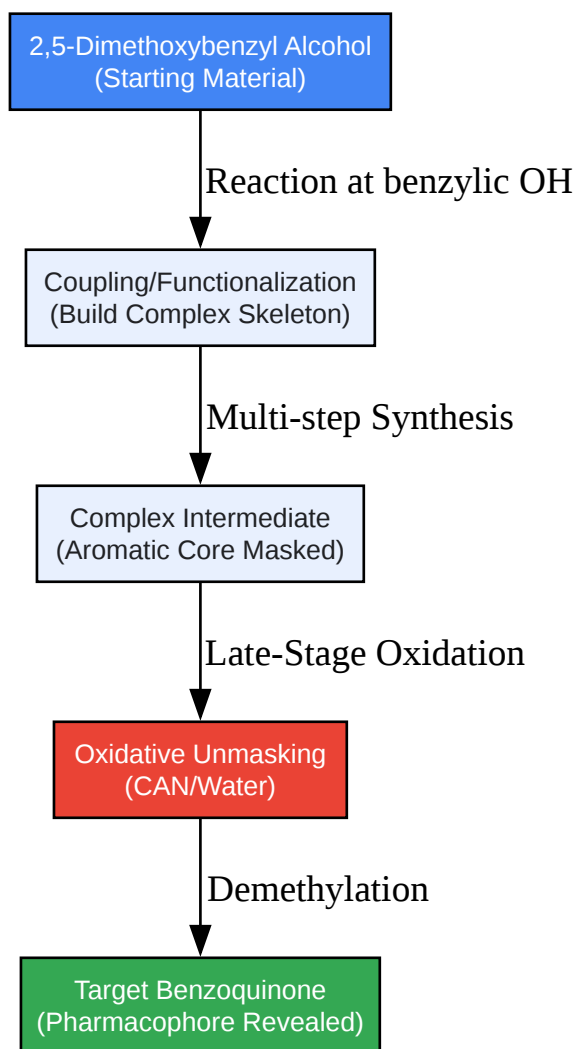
2,5-Dimethoxybenzyl Alcohol
(Starting Material)

Reaction at benzylic OH

Coupling/Functionalization
(Build Complex Skeleton)

Multi-step Synthesis

Complex Intermediate
(Aromatic Core Masked)

Late-Stage Oxidation

Oxidative Unmasking
(CAN/Water)

Demethylation

Target Benzoquinone
(Pharmacophore Revealed)